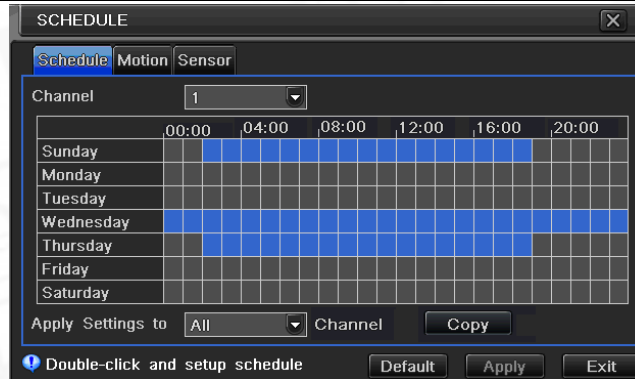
SCHEDULE

Schedule Motion Sensor

Channel 1

| | 00:00 | 04:00 | 08:00 | 12:00 | 16:00 | 20:00 |
|---|---|---|---|---|---|---|
| Sunday | | | | | | |
| Monday | | | | | | |
| Tuesday | | | | | | |
| Wednesday | | | | | | |
| Thursday | | | | | | |
| Friday | | | | | | |
| Saturday | | | | | | |

Apply Settings to All Channel Copy

Double-click and setup schedule

Default Apply Exit